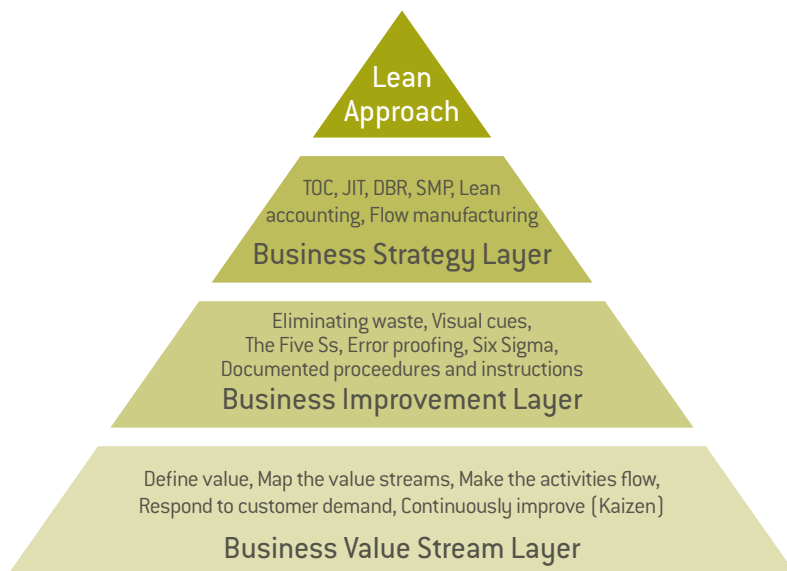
Lean Approach

TOC, JIT, DBR, SMP, Lean accounting, Flow manufacturing

Business Strategy Layer

Eliminating waste, Visual cues, The Five Ss, Error proofing, Six Sigma, Documented proceedures and instructions

Business Improvement Layer

Define value, Map the value streams, Make the activities flow, Respond to customer demand, Continuously improve (Kaizen)

Business Value Stream Layer